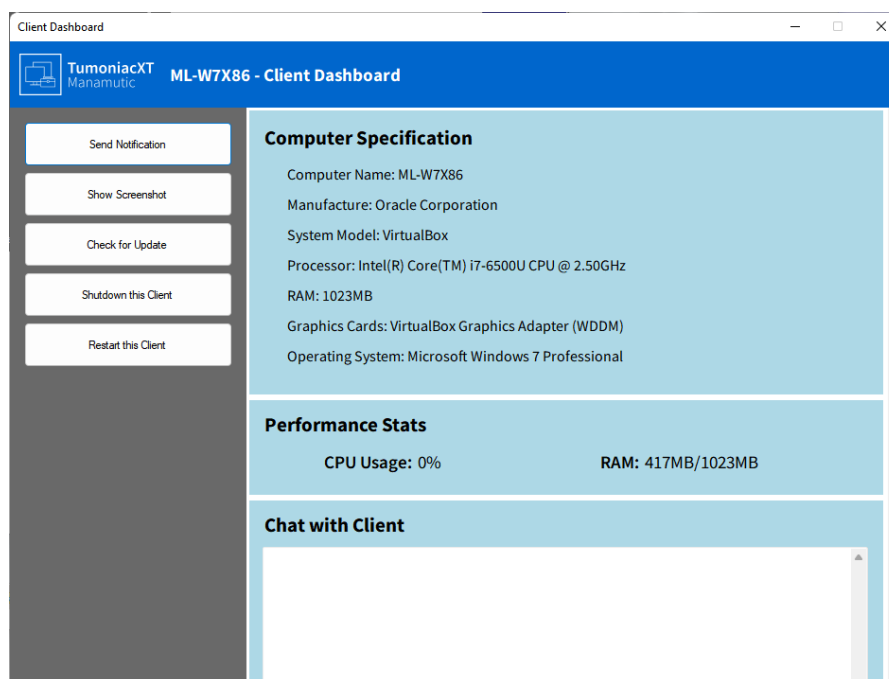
Client Dashboard

TumoniacXT
Manamutic

ML-W7X86 - Client Dashboard

Send Notification

Show Screenshot

Check for Update

Shutdown this Client

Restart this Client

Computer Specification

Computer Name: ML-W7X86

Manufacture: Oracle Corporation

System Model: VirtualBox

Processor: Intel(R) Core(TM) i7-6500U CPU @ 2.50GHz

RAM: 1023MB

Graphics Cards: VirtualBox Graphics Adapter (WDDM)

Operating System: Microsoft Windows 7 Professional

Performance Stats

CPU Usage: 0%

RAM: 417MB/1023MB

Chat with Client